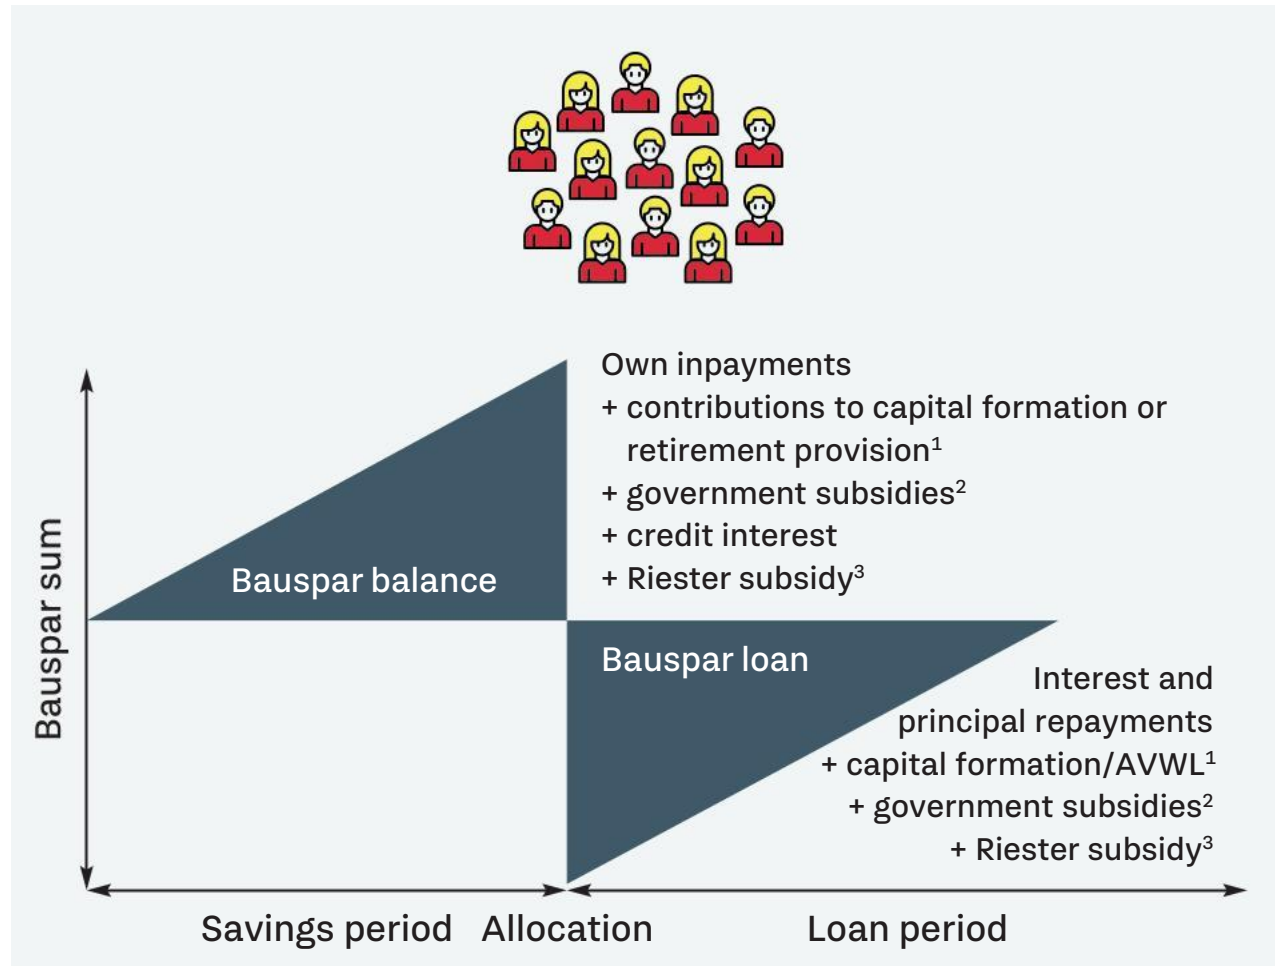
Bauspar sum

Bauspar balance

Own inpayments
+ contributions to capital formation or retirement provision$^1$
+ government subsidies$^2$
+ credit interest
+ Riester subsidy$^3$

Bauspar loan

Interest and principal repayments
+ capital formation/AVWL$^1$
+ government subsidies$^2$
+ Riester subsidy$^3$

Savings period Allocation Loan period